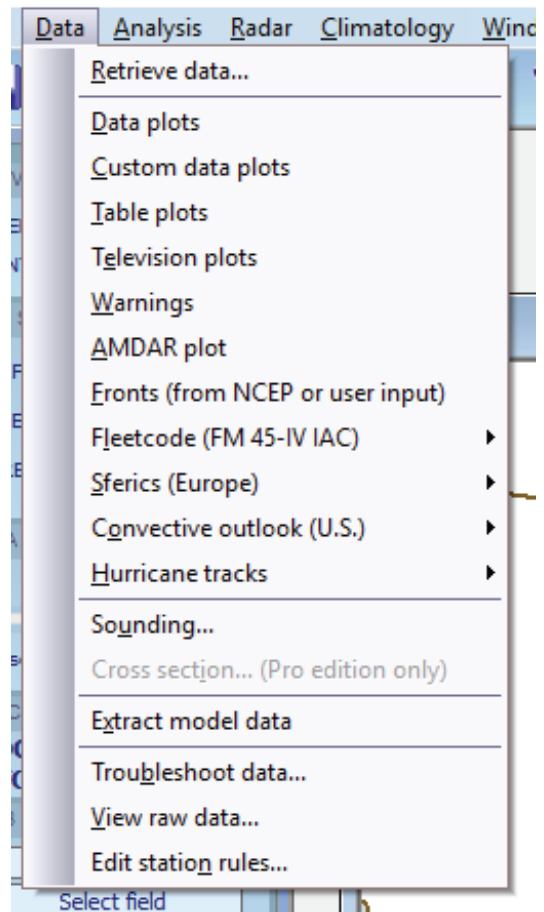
Data Analysis Radar Climatology Wind

Retrieve data...
Data plots
Custom data plots
Table plots
Television plots
Warnings
AMDAR plot
Fronts (from NCEP or user input)
Fleetcode (FM 45-IV IAC)
Sferics (Europe)
Convective outlook (U.S.)
Hurricane tracks
Sounding...
Cross section... (Pro edition only)
Extract model data
Troubleshoot data...
View raw data...
Edit station rules...

Select field